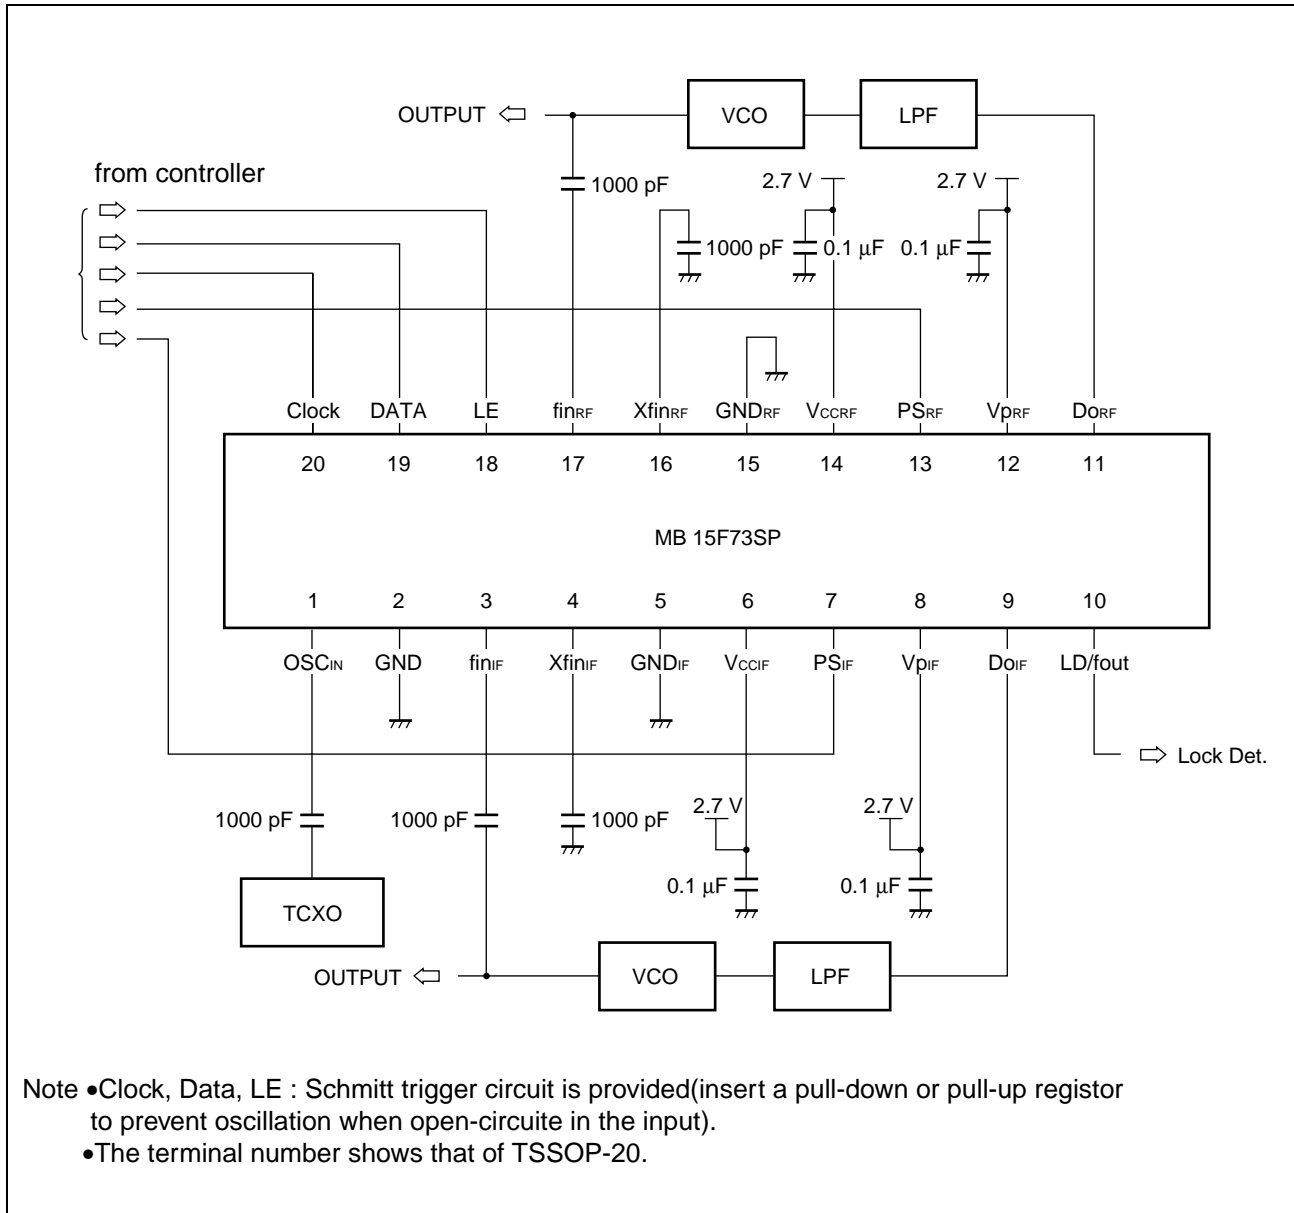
OUTPUT

VCO

LPF

from controller

1000 pF

2.7 V

2.7 V

1000 pF

0.1 μF

0.1 μF

Clock DATA LE finRF XfinRF GNDRF VCCRF PSRF VpRF DoRF

20 19 18 17 16 15 14 13 12 11

MB 15F73SP

1 2 3 4 5 6 7 8 9 10

OSCIN GND finIF XfinIF GNDIF VCCIF PSIF VpIF DoIF LD/fout

Lock Det.

2.7 V

2.7 V

1000 pF

1000 pF

1000 pF

0.1 μF

0.1 μF

TCXO

OUTPUT

VCO

LPF

Note •Clock, Data, LE : Schmitt trigger circuit is provided(insert a pull-down or pull-up registor to prevent oscillation when open-circuite in the input).
•The terminal number shows that of TSSOP-20.